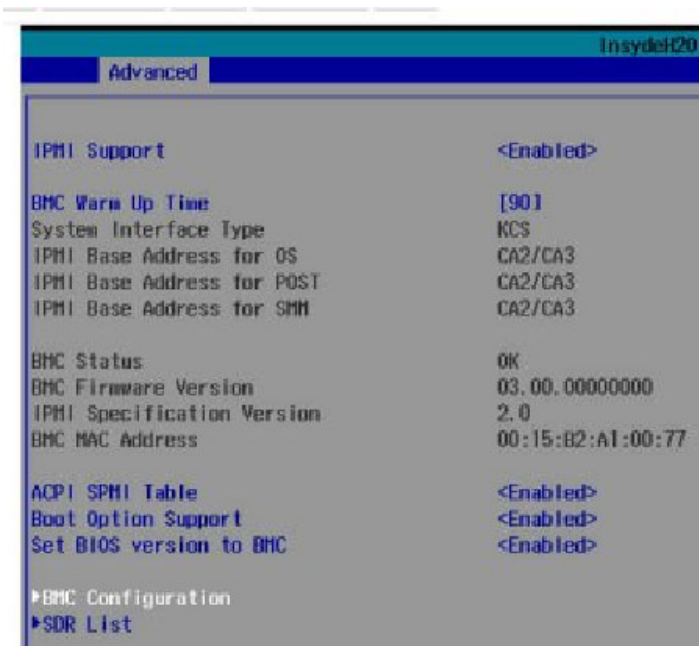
InsydeH20

Advanced

IPMI Support <Enabled>

BMC Warm Up Time [90]
System Interface Type KCS
IPMI Base Address for OS CA2/CA3
IPMI Base Address for POST CA2/CA3
IPMI Base Address for SMM CA2/CA3

BMC Status OK
BMC Firmware Version 03.00.00000000
IPMI Specification Version 2.0
BMC MAC Address 00:15:B2:A1:00:77

ACPI SPMI Table <Enabled>
Boot Option Support <Enabled>
Set BIOS version to BMC <Enabled>

▶BMC Configuration
▶SDR List